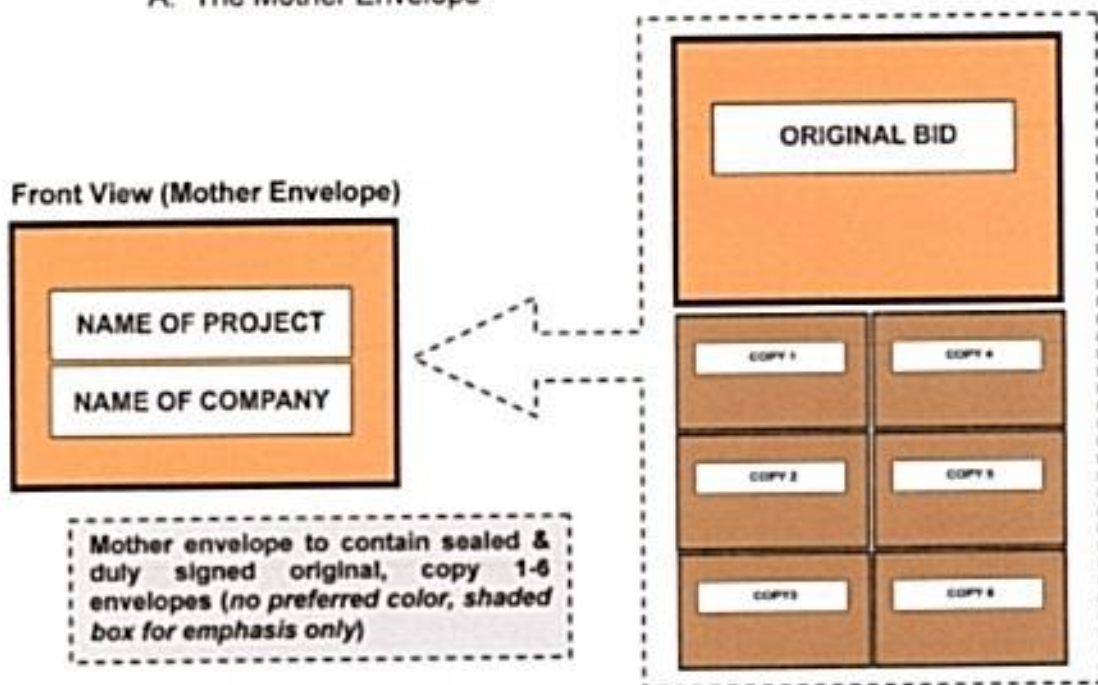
A. The Mother Envelope

Front View (Mother Envelope)

NAME OF PROJECT

NAME OF COMPANY

Mother envelope to contain sealed & duly signed original, copy 1-6 envelopes (*no preferred color, shaded box for emphasis only*)

ORIGINAL BID

COPY 1

COPY 4

COPY 2

COPY 5

COPY3

COPY 6